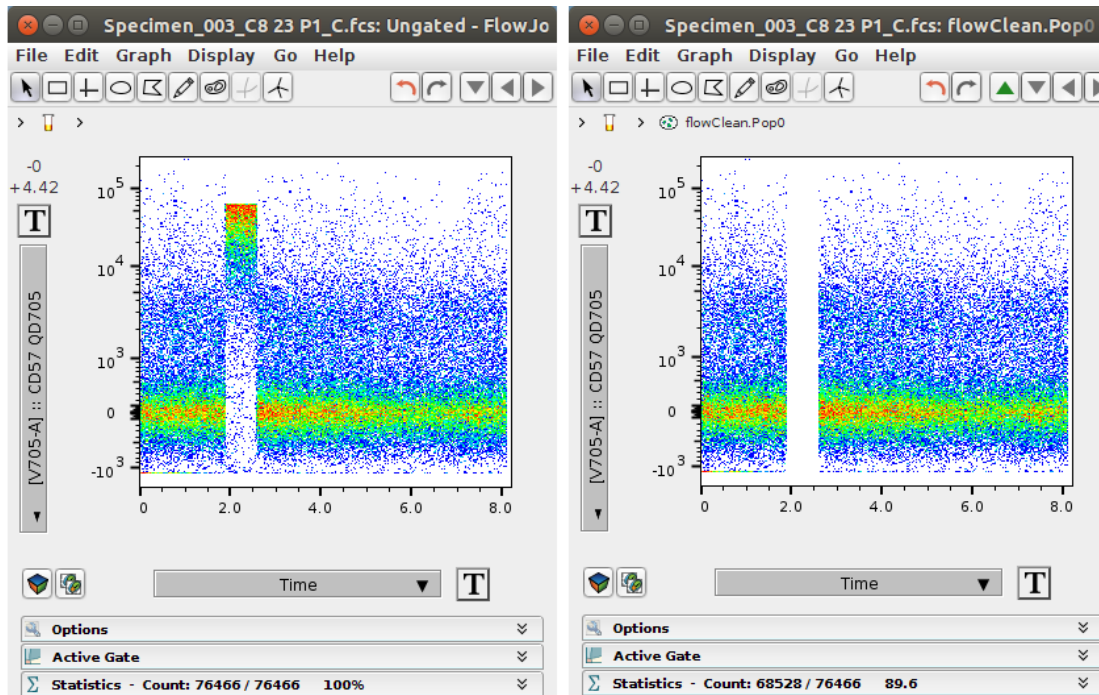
Specimen_003_C8 23 P1_C.fcs: Ungated - FlowJo

File Edit Graph Display Go Help

>

-0
+4.42

T

[V705-A] :: CD57 QD705

$10^5$
$10^4$
$10^3$
0
$-10^3$

0 2.0 4.0 6.0 8.0

Time

T

Options

Active Gate

Statistics - Count: 76466 / 76466 100%

Specimen_003_C8 23 P1_C.fcs: flowClean.Pop0

File Edit Graph Display Go Help

> flowClean.Pop0

-0
+4.42

T

[V705-A] :: CD57 QD705

$10^5$
$10^4$
$10^3$
0
$-10^3$

0 2.0 4.0 6.0 8.0

Time

T

Options

Active Gate

Statistics - Count: 68528 / 76466 89.6